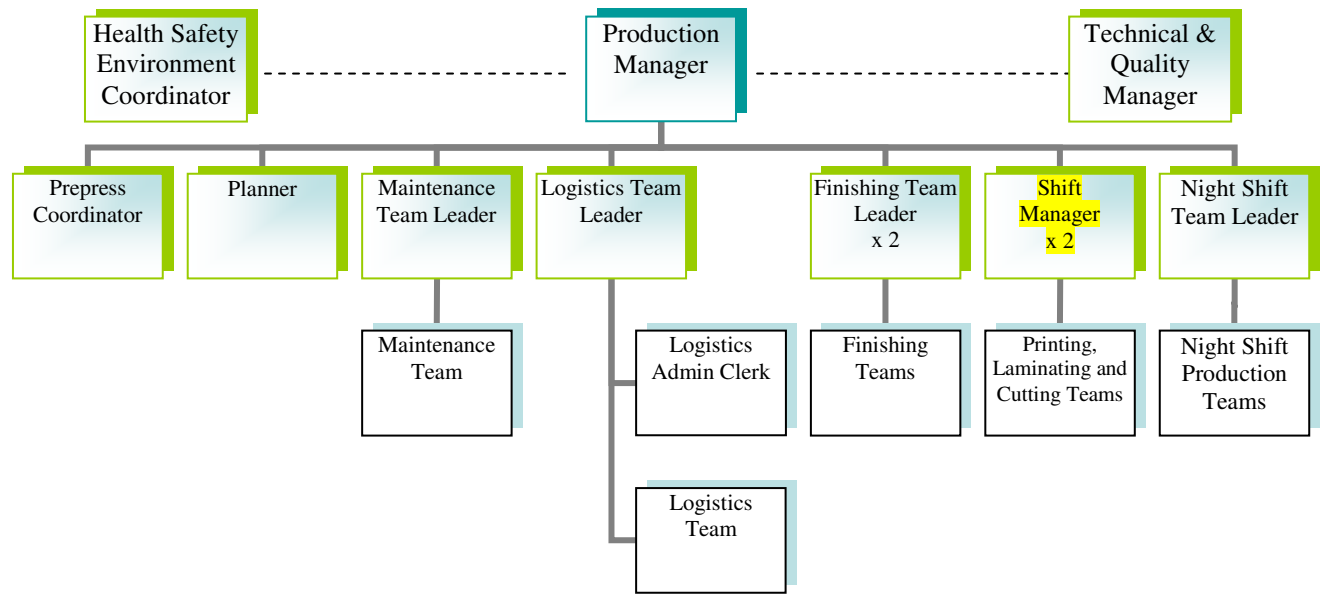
Health Safety Environment Coordinator

Production Manager

Technical & Quality Manager

Prepress Coordinator

Planner

Maintenance Team Leader

Maintenance Team

Logistics Team Leader

Logistics Admin Clerk

Logistics Team

Finishing Team Leader x 2

Finishing Teams

Shift Manager x 2

Printing, Laminating and Cutting Teams

Night Shift Team Leader

Night Shift Production Teams